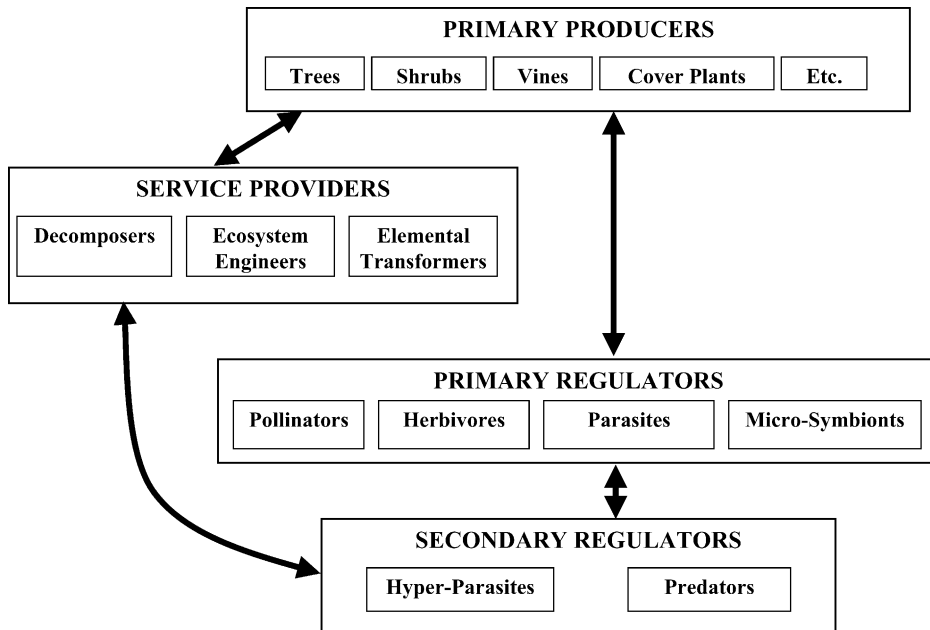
PRIMARY PRODUCERS

Trees

Shrubs

Vines

Cover Plants

Etc.

SERVICE PROVIDERS

Decomposers

Ecosystem Engineers

Elemental Transformers

PRIMARY REGULATORS

Pollinators

Herbivores

Parasites

Micro-Symbionts

SECONDARY REGULATORS

Hyper-Parasites

Predators